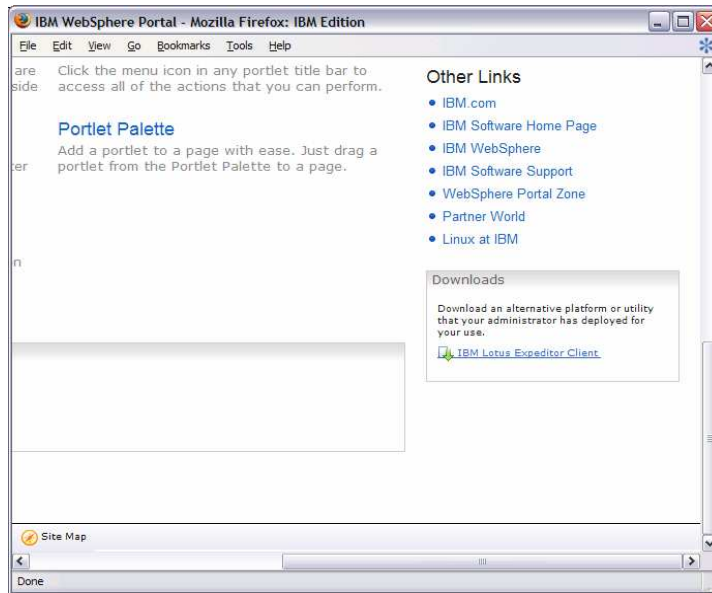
IBM WebSphere Portal - Mozilla Firefox: IBM Edition

File Edit View Go Bookmarks Tools Help

are
side

Click the menu icon in any portlet title bar to access all of the actions that you can perform.

Portlet Palette

ter

Add a portlet to a page with ease. Just drag a portlet from the Portlet Palette to a page.

n

Other Links

• IBM.com
• IBM Software Home Page
• IBM WebSphere
• IBM Software Support
• WebSphere Portal Zone
• Partner World
• Linux at IBM

Downloads

Download an alternative platform or utility that your administrator has deployed for your use.

IBM Lotus Expeditor Client

Site Map

Done